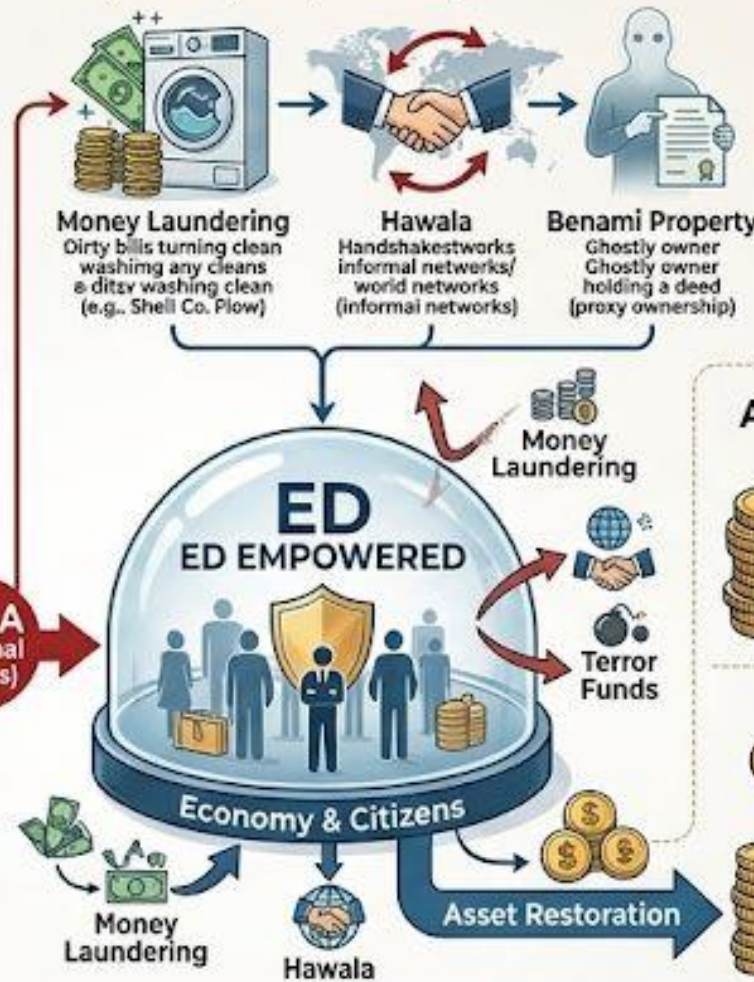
Money Laundering
Dirty bills turning clean washimg any cleans a ditzy washing clean (e.g., Shell Co. Plow)

Hawala
Handshakestworks informal networks/ world networks (informai networks)

Benami Property
Ghostly owner Ghostly owner holding a deed (proxy ownership)

Money Laundering

ED
ED EMPOWERED

Terror Funds

A
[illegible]al
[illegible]s)

Economy & Citizens

Money Laundering

Hawala

Asset Restoration

A